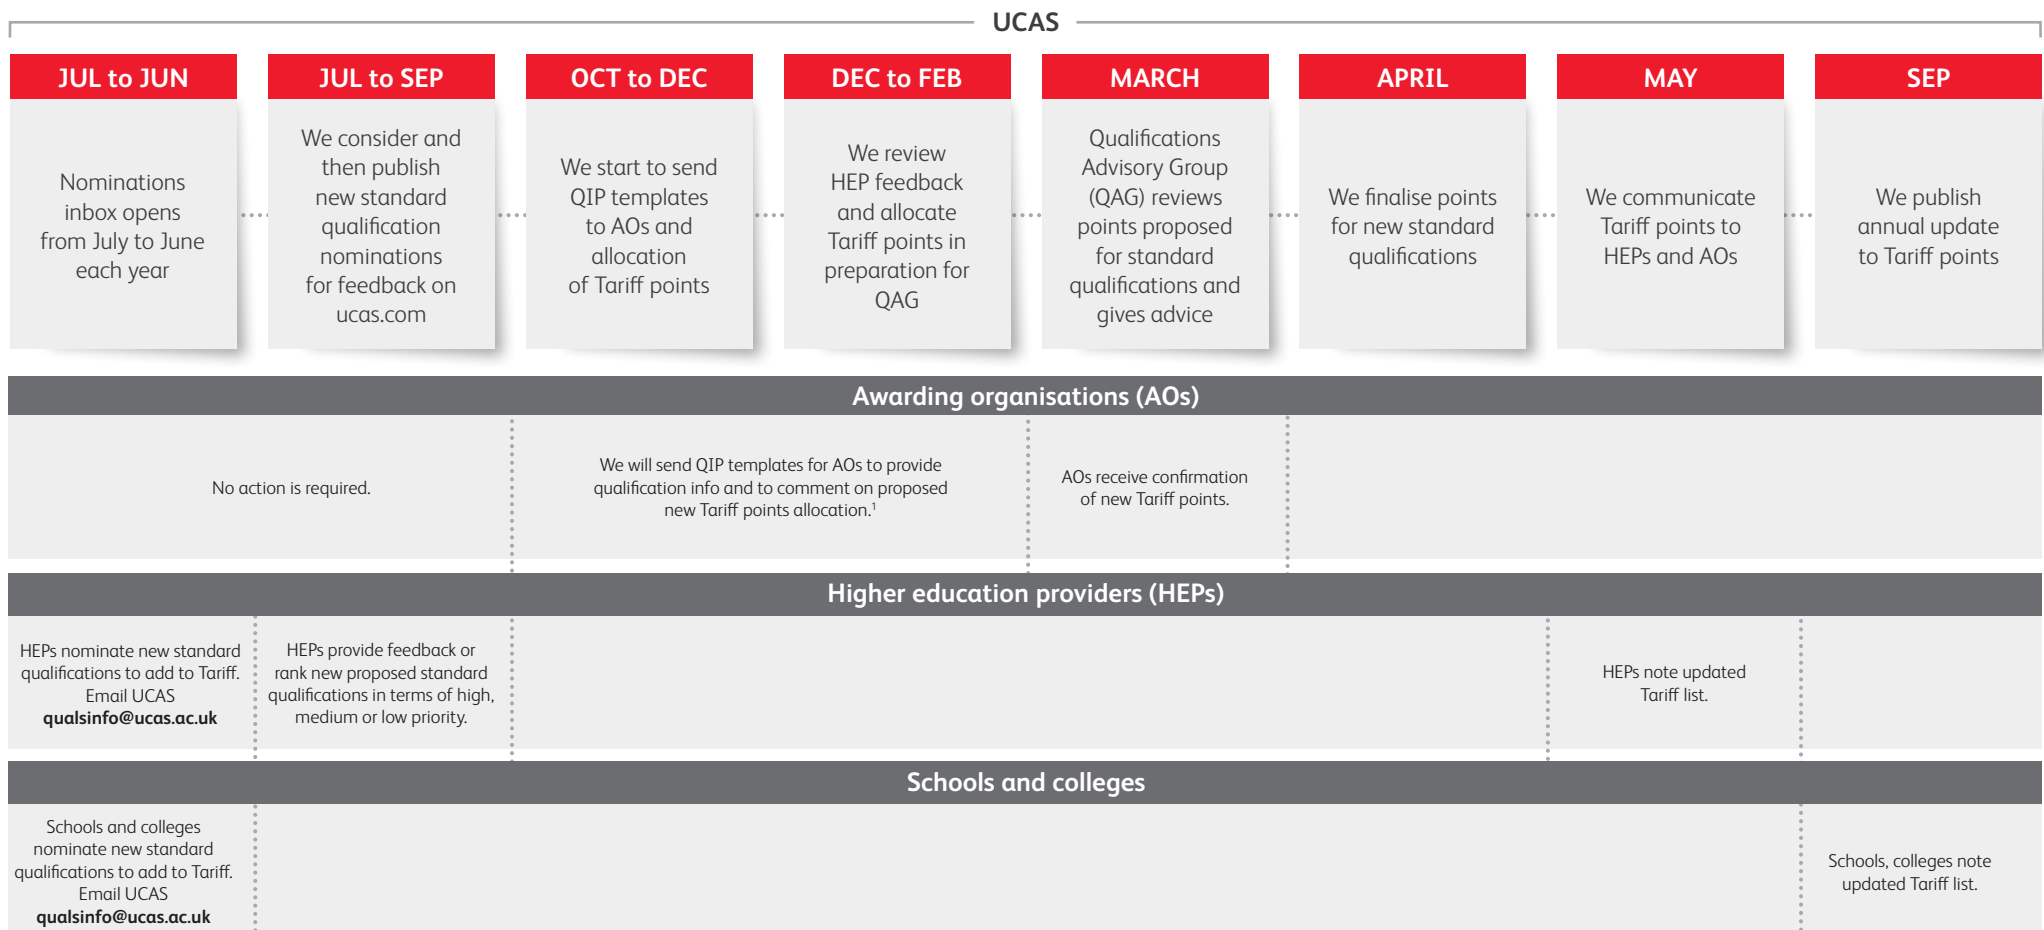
UCAS

JUL to JUN

Nominations inbox opens from July to June each year

JUL to SEP

We consider and then publish new standard qualification nominations for feedback on ucas.com

OCT to DEC

We start to send QIP templates to AOs and allocation of Tariff points

DEC to FEB

We review HEP feedback and allocate Tariff points in preparation for QAG

MARCH

Qualifications Advisory Group (QAG) reviews points proposed for standard qualifications and gives advice

APRIL

We finalise points for new standard qualifications

MAY

We communicate Tariff points to HEPs and AOs

SEP

We publish annual update to Tariff points

Awarding organisations (AOs)

No action is required.

We will send QIP templates for AOs to provide qualification info and to comment on proposed new Tariff points allocation.$^1$

AOs receive confirmation of new Tariff points.

Higher education providers (HEPs)

HEPs nominate new standard qualifications to add to Tariff. Email UCAS **qualsinfo@ucas.ac.uk**

HEPs provide feedback or rank new proposed standard qualifications in terms of high, medium or low priority.

HEPs note updated Tariff list.

Schools and colleges

Schools and colleges nominate new standard qualifications to add to Tariff. Email UCAS **qualsinfo@ucas.ac.uk**

Schools, colleges note updated Tariff list.